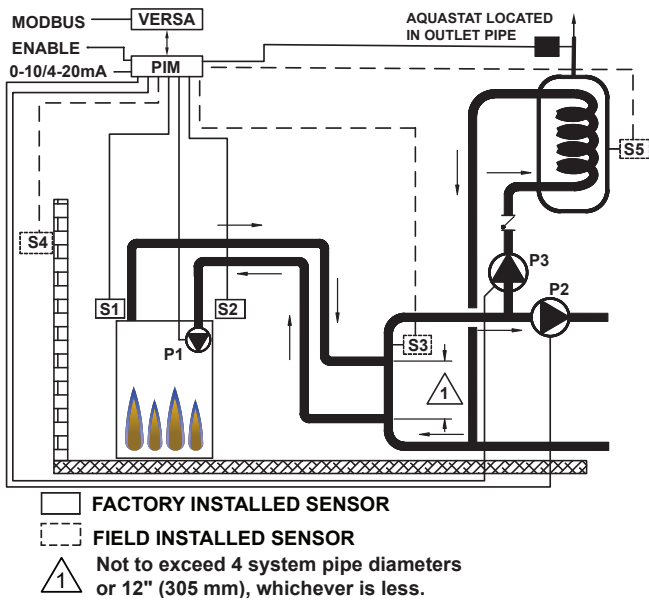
MODBUS
VERSA
ENABLE
0-10/4-20mA
PIM
AQUASTAT LOCATED IN OUTLET PIPE
S5
S4
P3
P2
S1
S2
P1
S3
1

FACTORY INSTALLED SENSOR
FIELD INSTALLED SENSOR
1 Not to exceed 4 system pipe diameters or 12" (305 mm), whichever is less.